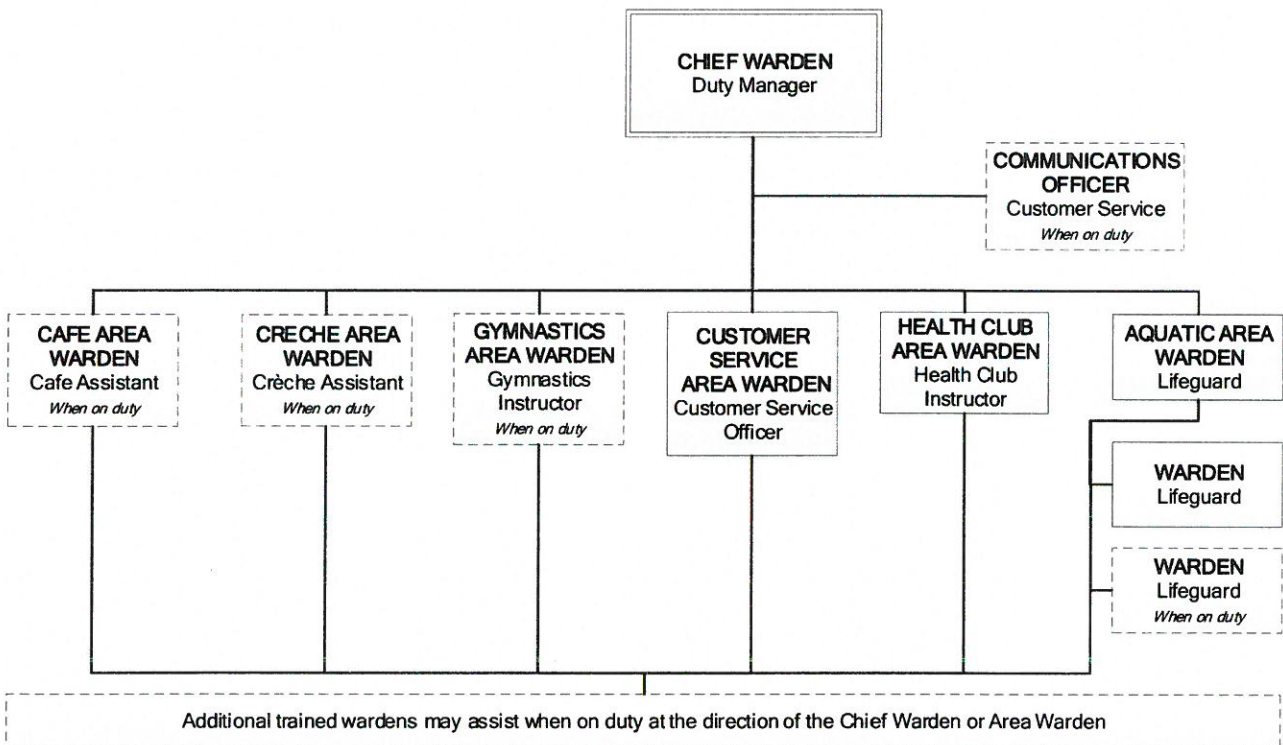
CHIEF WARDEN
Duty Manager

COMMUNICATIONS OFFICER
Customer Service
When on duty

CAFE AREA WARDEN
Cafe Assistant
When on duty

CRECHE AREA WARDEN
Crèche Assistant
When on duty

GYMNASTICS AREA WARDEN
Gymnastics Instructor
When on duty

CUSTOMER SERVICE AREA WARDEN
Customer Service Officer

HEALTH CLUB AREA WARDEN
Health Club Instructor

AQUATIC AREA WARDEN
Lifeguard

WARDEN
Lifeguard

WARDEN
Lifeguard
When on duty

Additional trained wardens may assist when on duty at the direction of the Chief Warden or Area Warden